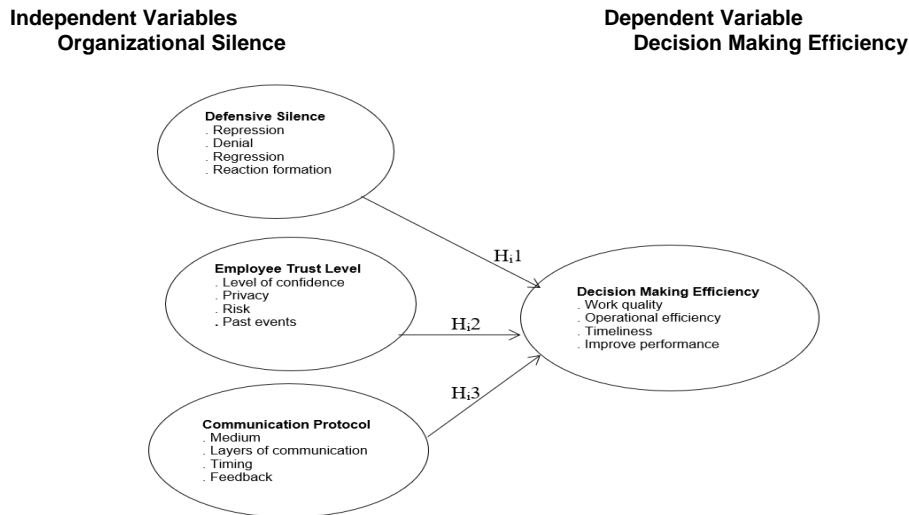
Independent Variables
Organizational Silence

Dependent Variable
Decision Making Efficiency

Defensive Silence
. Repression
. Denial
. Regression
. Reaction formation

Employee Trust Level
. Level of confidence
. Privacy
. Risk
. Past events

Communication Protocol
. Medium
. Layers of communication
. Timing
. Feedback

$H_i1$

$H_i2$

$H_i3$

Decision Making Efficiency
. Work quality
. Operational efficiency
. Timeliness
. Improve performance